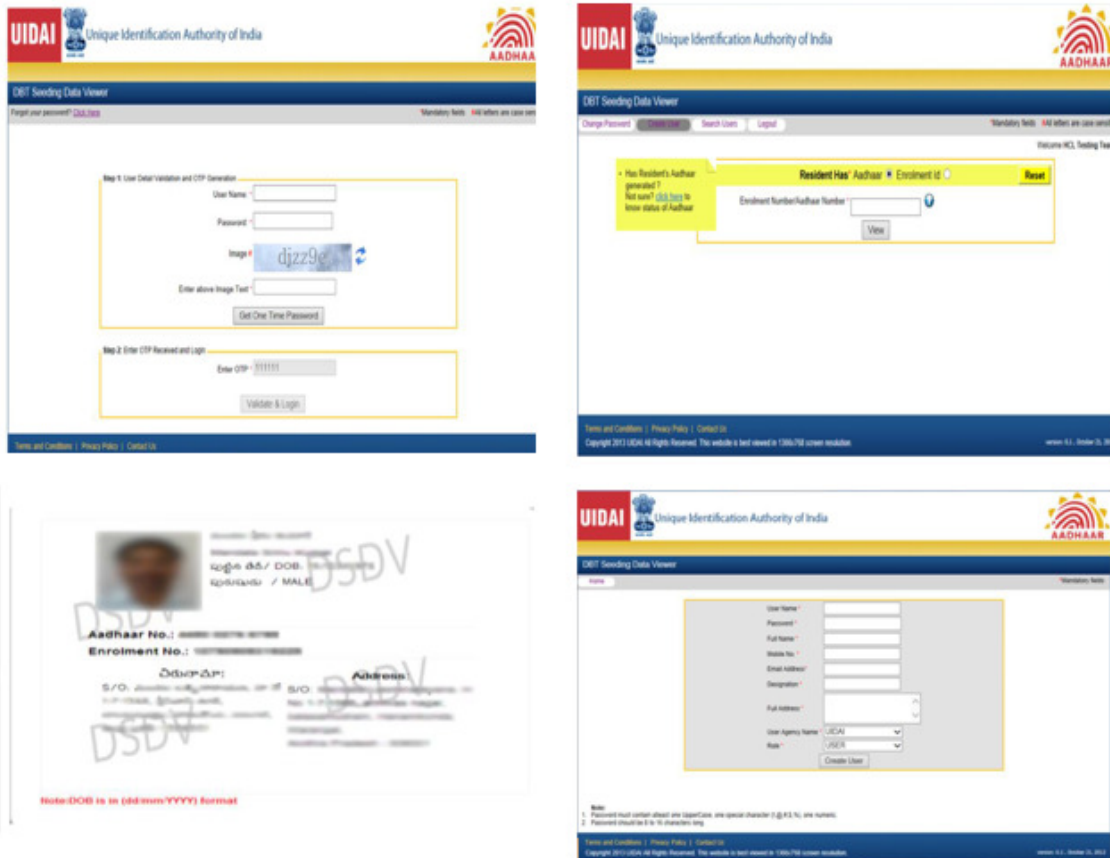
UIDAI Unique Identification Authority of India
AADHAAR

DBT Seeding Data Viewer

Forgot your password? Click Here

*Mandatory fields *All letters are case sen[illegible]

Step 1: User Detail Validation and OTP Generation

User Name *

Password *

Image * djzz9e

Enter above Image Text *

Get One Time Password

Step 2: Enter OTP Received and Login

Enter OTP * 111111

Validate & Login

Terms and Conditions | Privacy Policy | Contact Us

UIDAI Unique Identification Authority of India
AADHAAR

DBT Seeding Data Viewer

Change Password | Create User | Search Users | Logout

*Mandatory fields *All letters are case sen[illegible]

Welcome HCL Testing Tea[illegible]

Has Resident's Aadhaar generated ? Not sure? click here to know status of Aadhaar

Resident Has* Aadhaar Enrolment Id

Reset

Enrolment Number/Aadhaar Number *

View

Terms and Conditions | Privacy Policy | Contact Us

Copyright 2013 UIDAI All Rights Reserved. This website is best viewed in 1366x768 screen resolution.

version: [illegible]

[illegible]
పుట్టిన తేదీ/ DOB: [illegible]
పురుషుడు / MALE

DSDV

Aadhaar No.: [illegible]
Enrolment No.: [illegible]

చిరునామా:
S/O: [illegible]

Address:
S/O: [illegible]

DSDV

DSDV

Note:DOB is in (dd/mm/YYYY) format

UIDAI Unique Identification Authority of India
AADHAAR

DBT Seeding Data Viewer

Home

*Mandatory fields

User Name *
Password *
Full Name *
Mobile No. *
Email Address *
Designation *
Full Address *
User Agency Name * UIDAI
Role * USER
Create User

Note:
1. Password must contain atleast one UpperCase, one special character (!,@,#,$,%), one numeric.
2. Password should be 8 to 16 characters long.

Terms and Conditions | Privacy Policy | Contact Us

Copyright 2013 UIDAI All Rights Reserved. This website is best viewed in 1366x768 screen resolution.

version: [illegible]